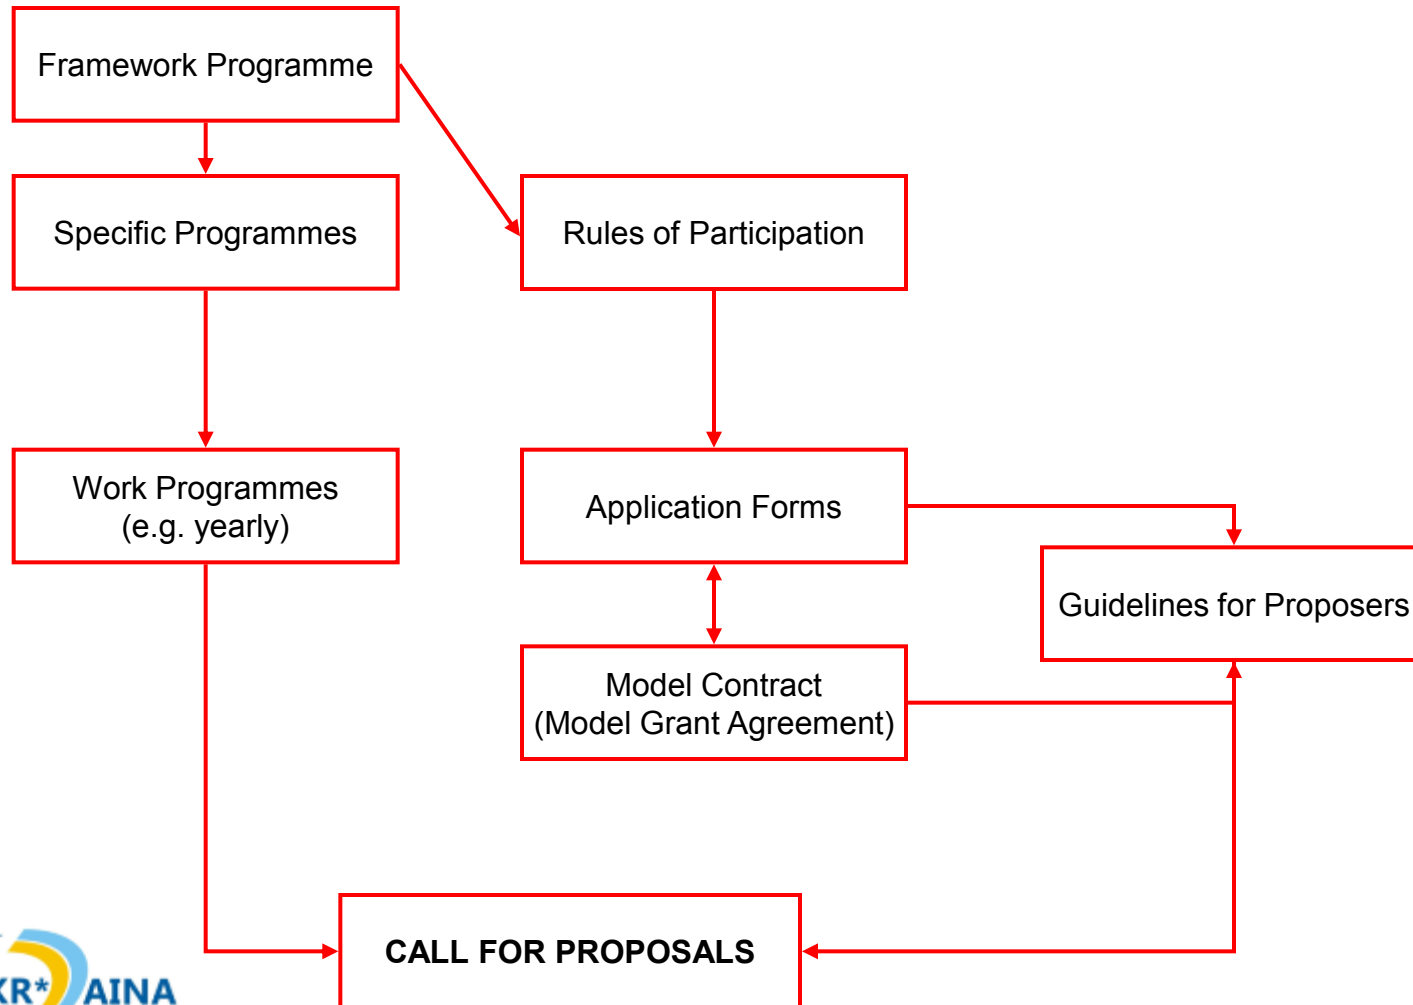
Framework Programme

Specific Programmes

Rules of Participation

Work Programmes
(e.g. yearly)

Application Forms

Guidelines for Proposers

Model Contract
(Model Grant Agreement)

CALL FOR PROPOSALS

KR*AINA